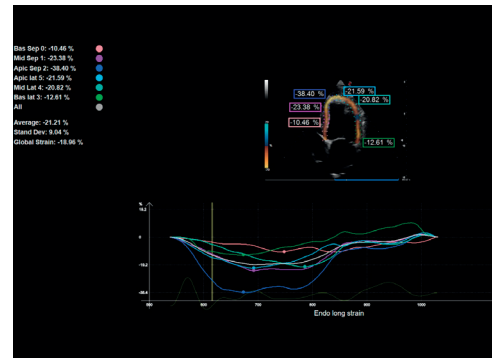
Bas Sep 0: -10.46 %
Mid Sep 1: -23.38 %
Apic Sep 2: -38.40 %
Apic lat 5: -21.59 %
Mid Lat 4: -20.82 %
Bas lat 3: -12.61 %
All

Average: -21.21 %
Stand Dev: 9.04 %
Global Strain: -18.96 %

-38.40 %
-21.59 %
-20.82 %
-23.38 %
-10.46 %
-12.61 %

%
19.2
0
-19.2
-38.4
550
600
700
800
900
1000
Endo long strain